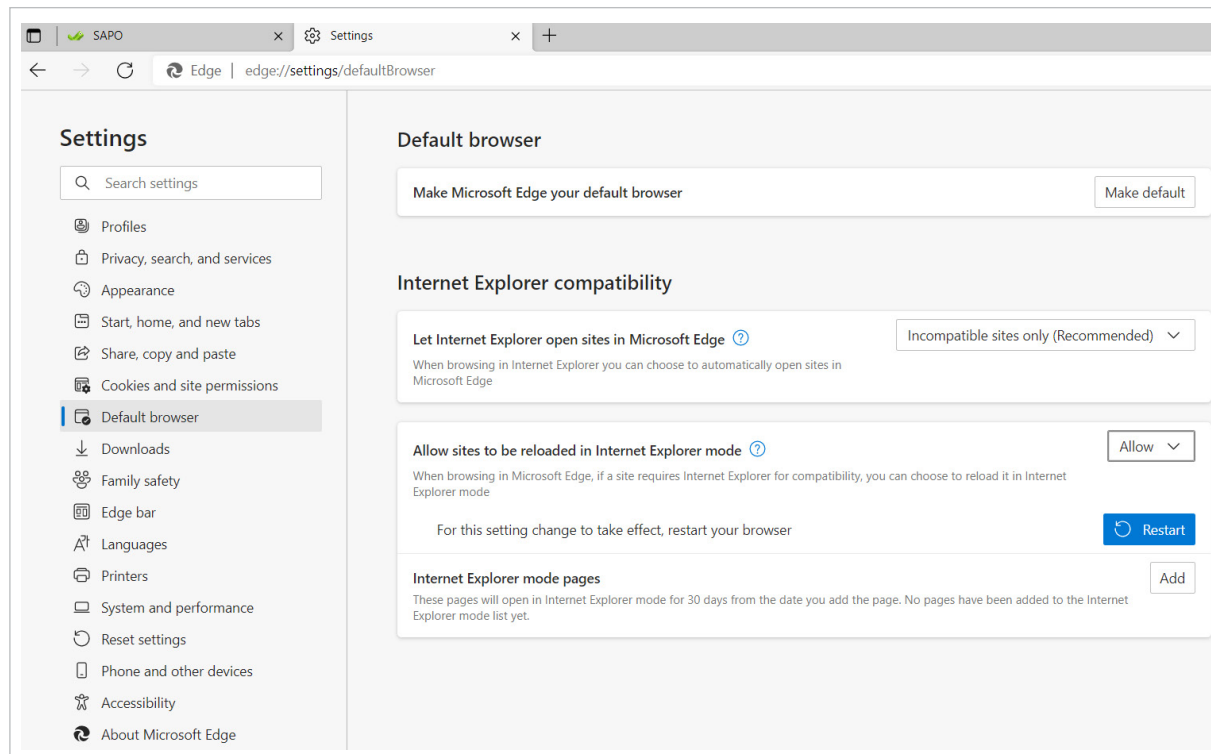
SAPO ×
Settings ×
+

Edge | edge://settings/defaultBrowser

Settings

Search settings

Profiles
Privacy, search, and services
Appearance
Start, home, and new tabs
Share, copy and paste
Cookies and site permissions
Default browser
Downloads
Family safety
Edge bar
Languages
Printers
System and performance
Reset settings
Phone and other devices
Accessibility
About Microsoft Edge

Default browser

Make Microsoft Edge your default browser
Make default

Internet Explorer compatibility

Let Internet Explorer open sites in Microsoft Edge
When browsing in Internet Explorer you can choose to automatically open sites in Microsoft Edge
Incompatible sites only (Recommended)

Allow sites to be reloaded in Internet Explorer mode
When browsing in Microsoft Edge, if a site requires Internet Explorer for compatibility, you can choose to reload it in Internet Explorer mode
Allow

For this setting change to take effect, restart your browser
Restart

Internet Explorer mode pages
These pages will open in Internet Explorer mode for 30 days from the date you add the page. No pages have been added to the Internet Explorer mode list yet.
Add